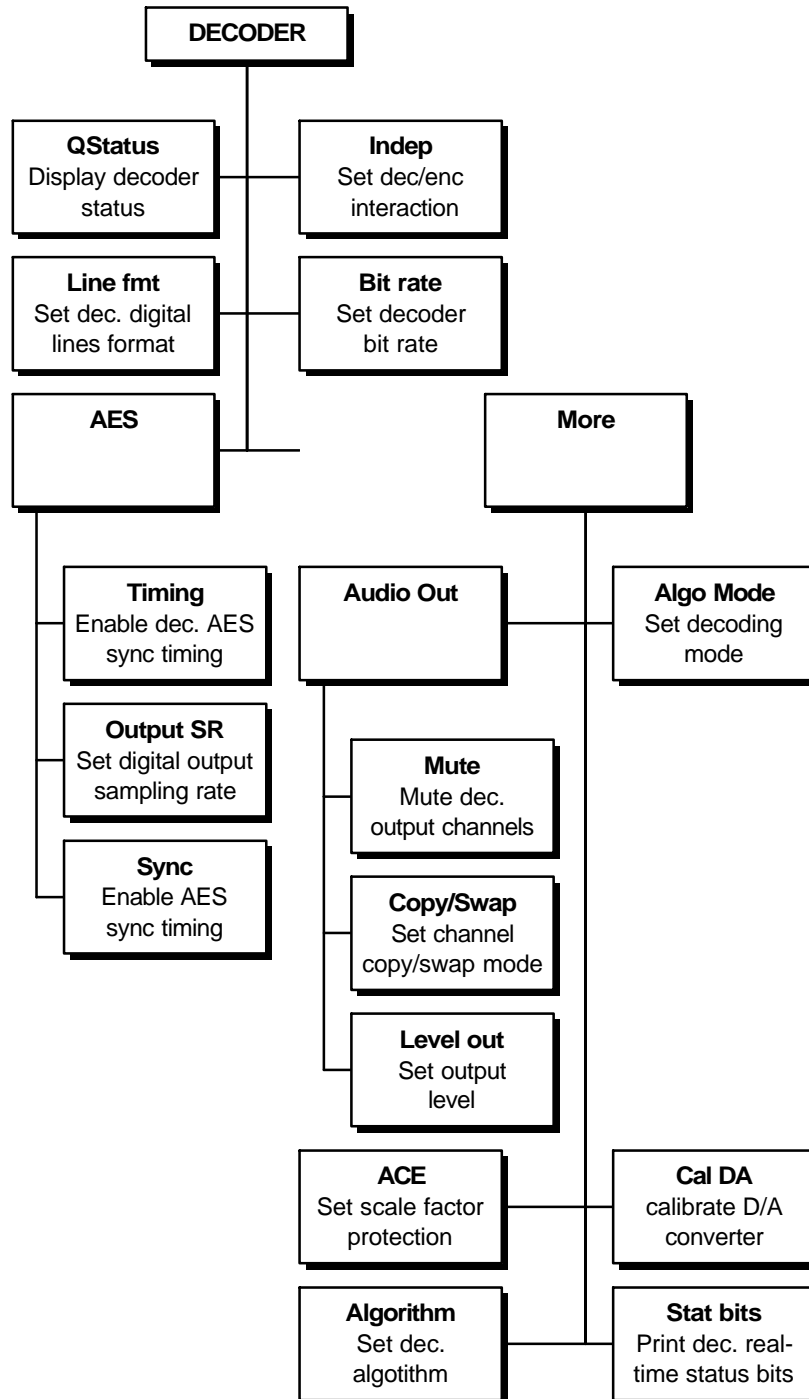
DECODER

QStatus
Display decoder status

Indep
Set dec/enc interaction

Line fmt
Set dec. digital lines format

Bit rate
Set decoder bit rate

AES

More

Timing
Enable dec. AES sync timing

Output SR
Set digital output sampling rate

Sync
Enable AES sync timing

Audio Out

Algo Mode
Set decoding mode

Mute
Mute dec. output channels

Copy/Swap
Set channel copy/swap mode

Level out
Set output level

ACE
Set scale factor protection

Cal DA
calibrate D/A converter

Algorithm
Set dec. algotithm

Stat bits
Print dec. real-time status bits